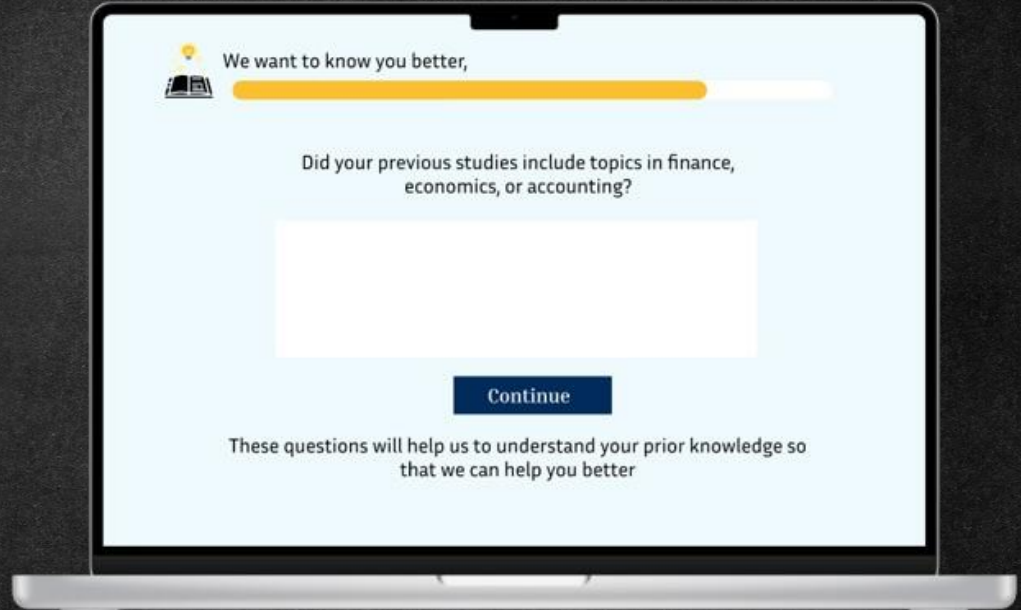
We want to know you better,

Did your previous studies include topics in finance, economics, or accounting?

Continue

These questions will help us to understand your prior knowledge so that we can help you better